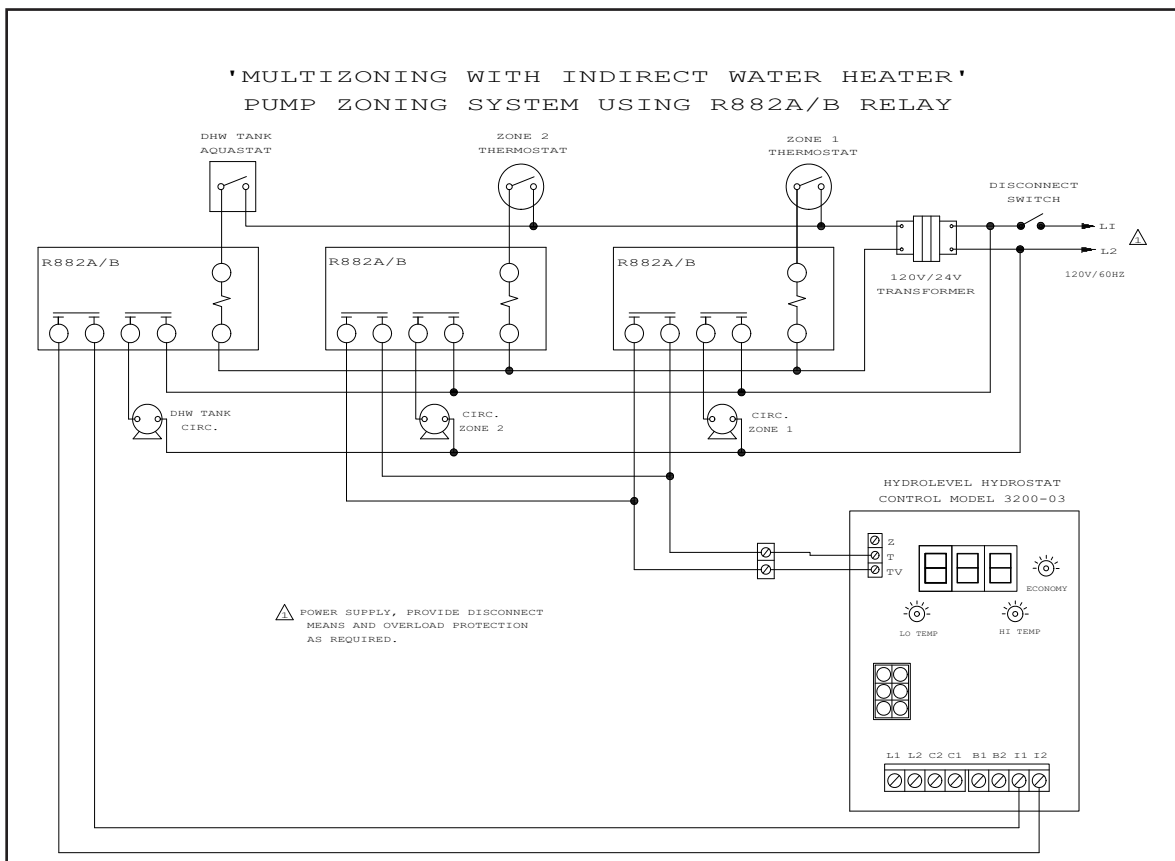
'MULTIZONING WITH INDIRECT WATER HEATER'
PUMP ZONING SYSTEM USING R882A/B RELAY

DHW TANK AQUASTAT

ZONE 2 THERMOSTAT

ZONE 1 THERMOSTAT

DISCONNECT SWITCH

L1

L2

1

120V/60HZ

R882A/B

R882A/B

R882A/B

120V/24V TRANSFORMER

DHW TANK CIRC.

CIRC. ZONE 2

CIRC. ZONE 1

HYDROLEVEL HYDROSTAT CONTROL MODEL 3200-03

Z
T
TV

ECONOMY

LO TEMP

HI TEMP

1 POWER SUPPLY, PROVIDE DISCONNECT MEANS AND OVERLOAD PROTECTION AS REQUIRED.

L1 L2 C2 C1 B1 B2 I1 I2